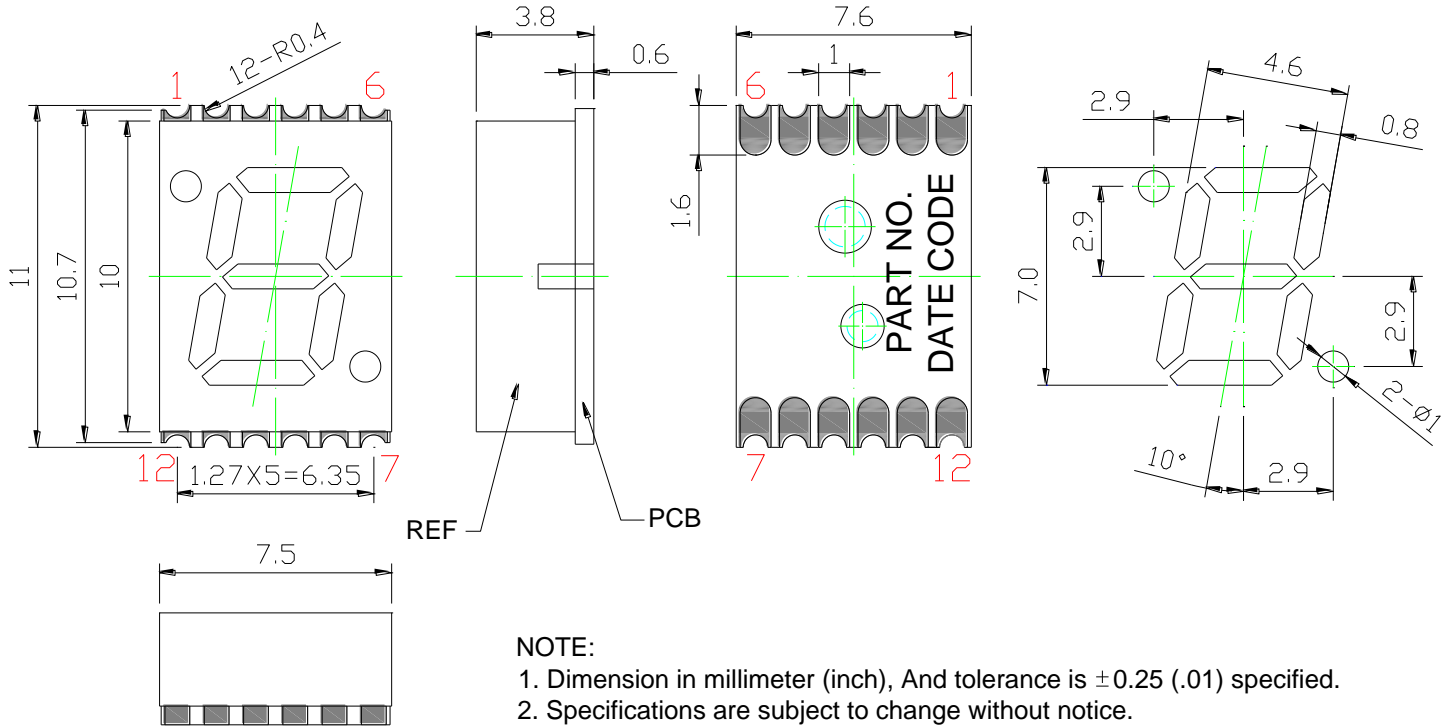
12-R0.4
1
6
11
10.7
10
12
7
1.27X5=6.35

3.8
0.6
REF
PCB

7.6
1
6
1
1.6
PART NO.
DATE CODE
7
12

4.6
2.9
0.8
2.9
7.0
2.9
2-Ø1
10°
2.9

7.5

NOTE:
1. Dimension in millimeter (inch), And tolerance is $\pm$0.25 (.01) specified.
2. Specifications are subject to change without notice.